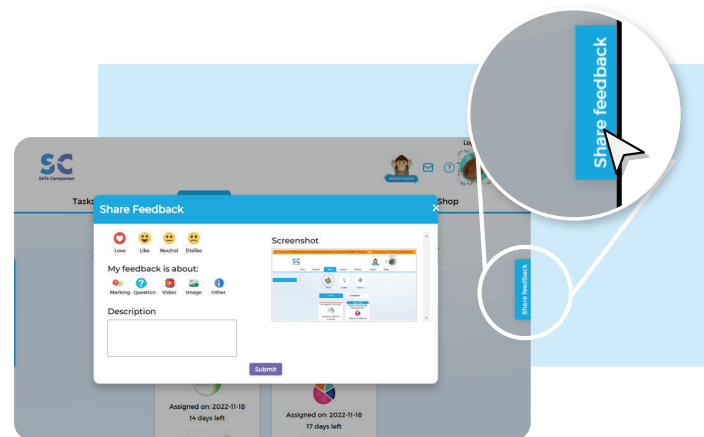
SC
SATs Companion

Tasks

Shop

Share Feedback

×

Love Like Neutral Dislike

My feedback is about:

Marking Question Video Image Other

Description

Screenshot

Submit

Assigned on: 2022-11-18
14 days left

Assigned on: 2022-11-18
17 days left

Share feedback

Share feedback